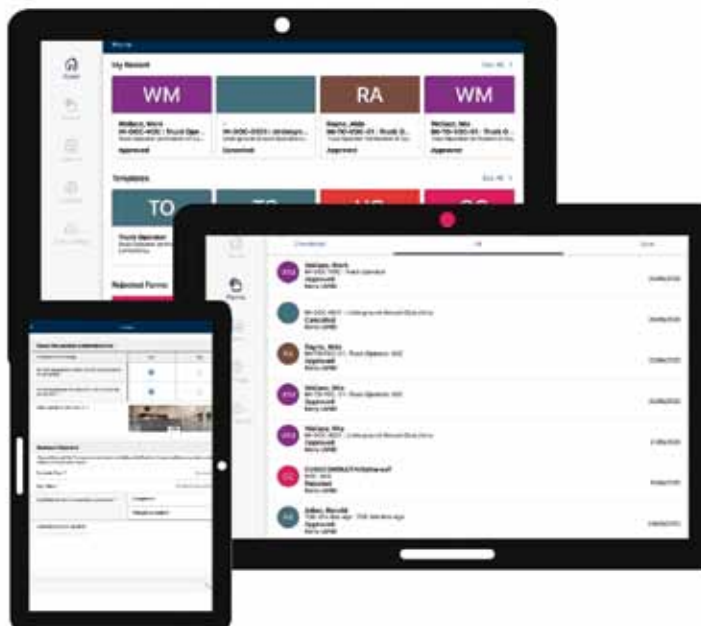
My Recent

See All >

WM

RA

WM

Wallace, Mark
WI-DOC-V20 / Truck Ope...
Approved

Cancelled

Rayne, Alda
Approved

Templates

TO

Rejected Forms

Approved

Cancelled

Approved

Approved

Rejected

Approved